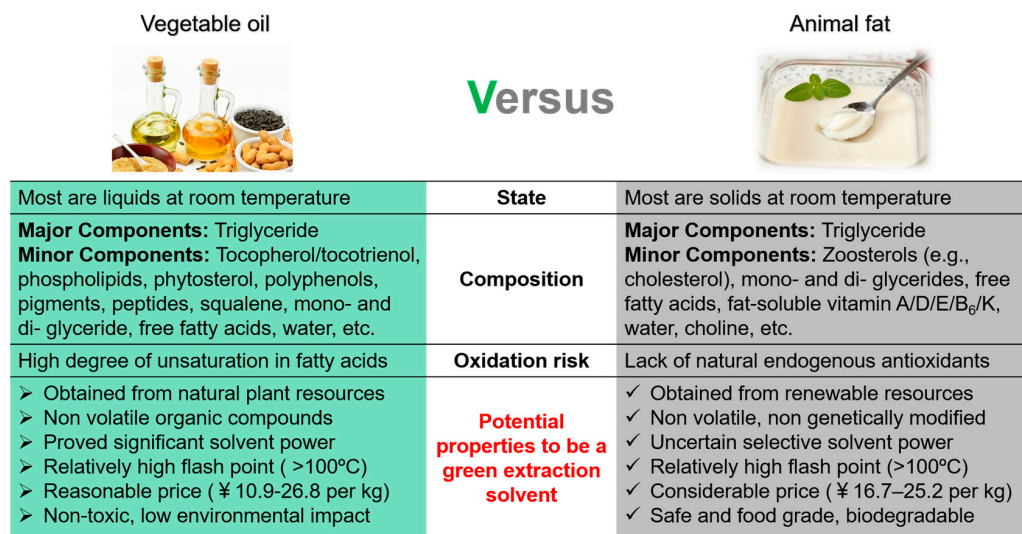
Vegetable oil

Versus

Animal fat

| Vegetable oil | | Animal fat |
|---|---|---|
| Most are liquids at room temperature | **State** | Most are solids at room temperature |
| **Major Components:** Triglyceride **Minor Components:** Tocopherol/tocotrienol, phospholipids, phytosterol, polyphenols, pigments, peptides, squalene, mono- and di- glyceride, free fatty acids, water, etc. | **Composition** | **Major Components:** Triglyceride **Minor Components:** Zoosterols (e.g., cholesterol), mono- and di- glycerides, free fatty acids, fat-soluble vitamin A/D/E/$B_6$/K, water, choline, etc. |
| High degree of unsaturation in fatty acids | **Oxidation risk** | Lack of natural endogenous antioxidants |
| ➢ Obtained from natural plant resources ➢ Non volatile organic compounds ➢ Proved significant solvent power ➢ Relatively high flash point ( >100ºC) ➢ Reasonable price (￥10.9-26.8 per kg) ➢ Non-toxic, low environmental impact | **Potential properties to be a green extraction solvent** | ✓ Obtained from renewable resources ✓ Non volatile, non genetically modified ✓ Uncertain selective solvent power ✓ Relatively high flash point (>100ºC) ✓ Considerable price (￥16.7–25.2 per kg) ✓ Safe and food grade, biodegradable |